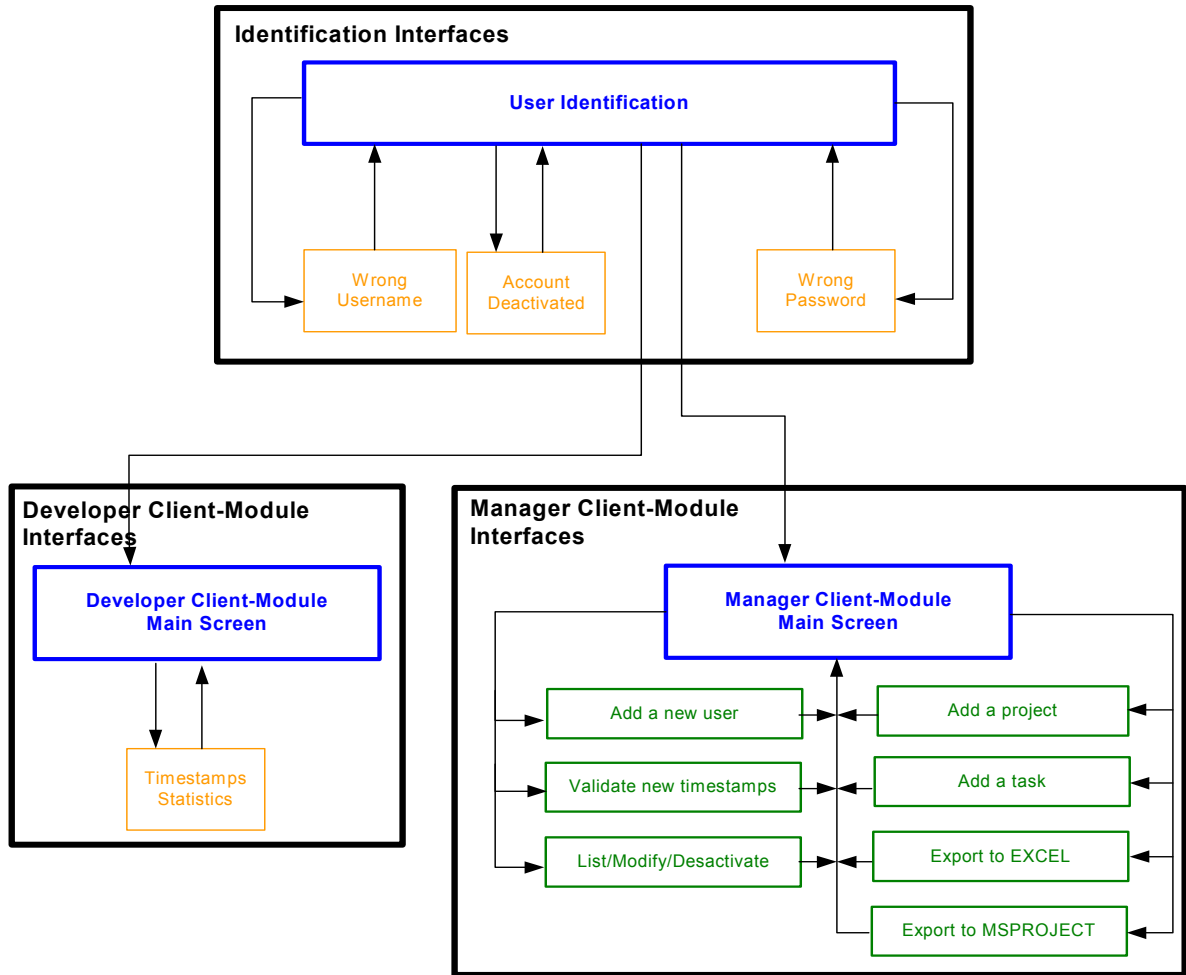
Identification Interfaces

User Identification

Wrong Username

Account Deactivated

Wrong Password

Developer Client-Module Interfaces

Developer Client-Module Main Screen

Timestamps Statistics

Manager Client-Module Interfaces

Manager Client-Module Main Screen

Add a new user

Add a project

Validate new timestamps

Add a task

List/Modify/Desactivate

Export to EXCEL

Export to MSPROJECT